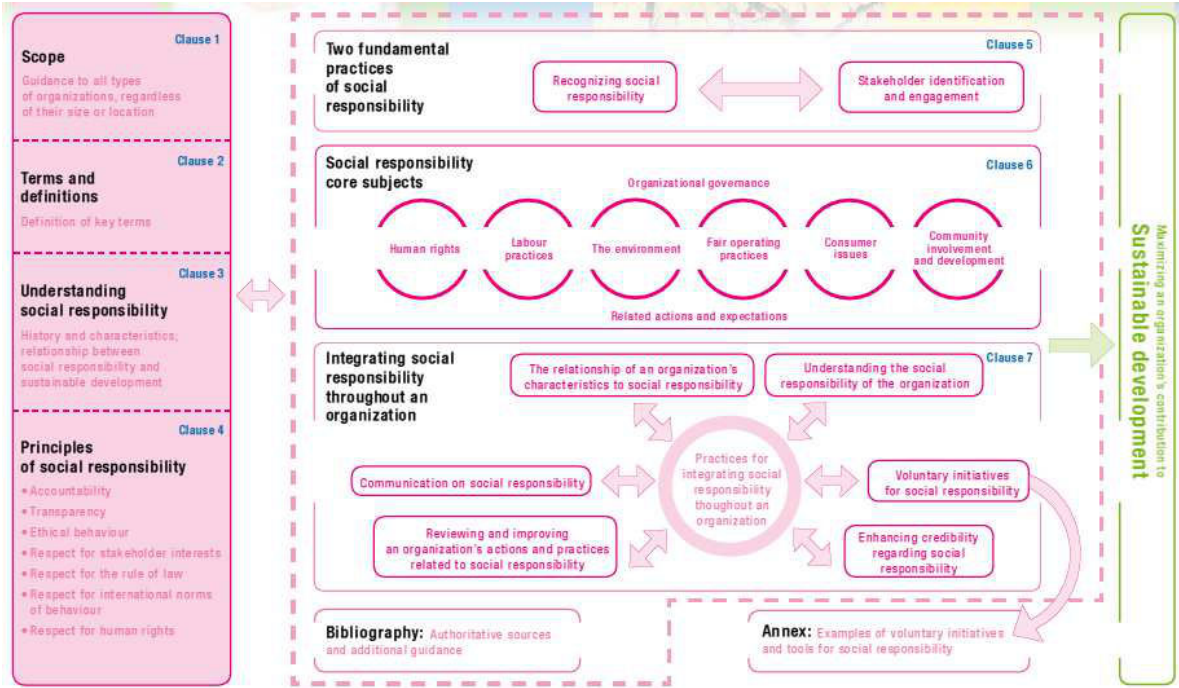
Clause 1
Scope
Guidance to all types of organizations, regardless of their size or location

Clause 2
Terms and definitions
Definition of key terms

Clause 3
Understanding social responsibility
History and characteristics; relationship between social responsibility and sustainable development

Clause 4
Principles of social responsibility
• Accountability
• Transparency
• Ethical behaviour
• Respect for stakeholder interests
• Respect for the rule of law
• Respect for international norms of behaviour
• Respect for human rights

Two fundamental practices of social responsibility
Clause 5
Recognizing social responsibility
Stakeholder identification and engagement

Social responsibility core subjects
Clause 6
Organizational governance
Human rights
Labour practices
The environment
Fair operating practices
Consumer issues
Community involvement and development
Related actions and expectations

Integrating social responsibility throughout an organization
Clause 7
The relationship of an organization's characteristics to social responsibility
Understanding the social responsibility of the organization
Practices for integrating social responsibility thoughout an organization
Communication on social responsibility
Voluntary initiatives for social responsibility
Reviewing and improving an organization's actions and practices related to social responsibility
Enhancing credibility regarding social responsibility

Bibliography: Authoritative sources and additional guidance

Annex: Examples of voluntary initiatives and tools for social responsibility

Maximizing an organization's contribution to
Sustainable development